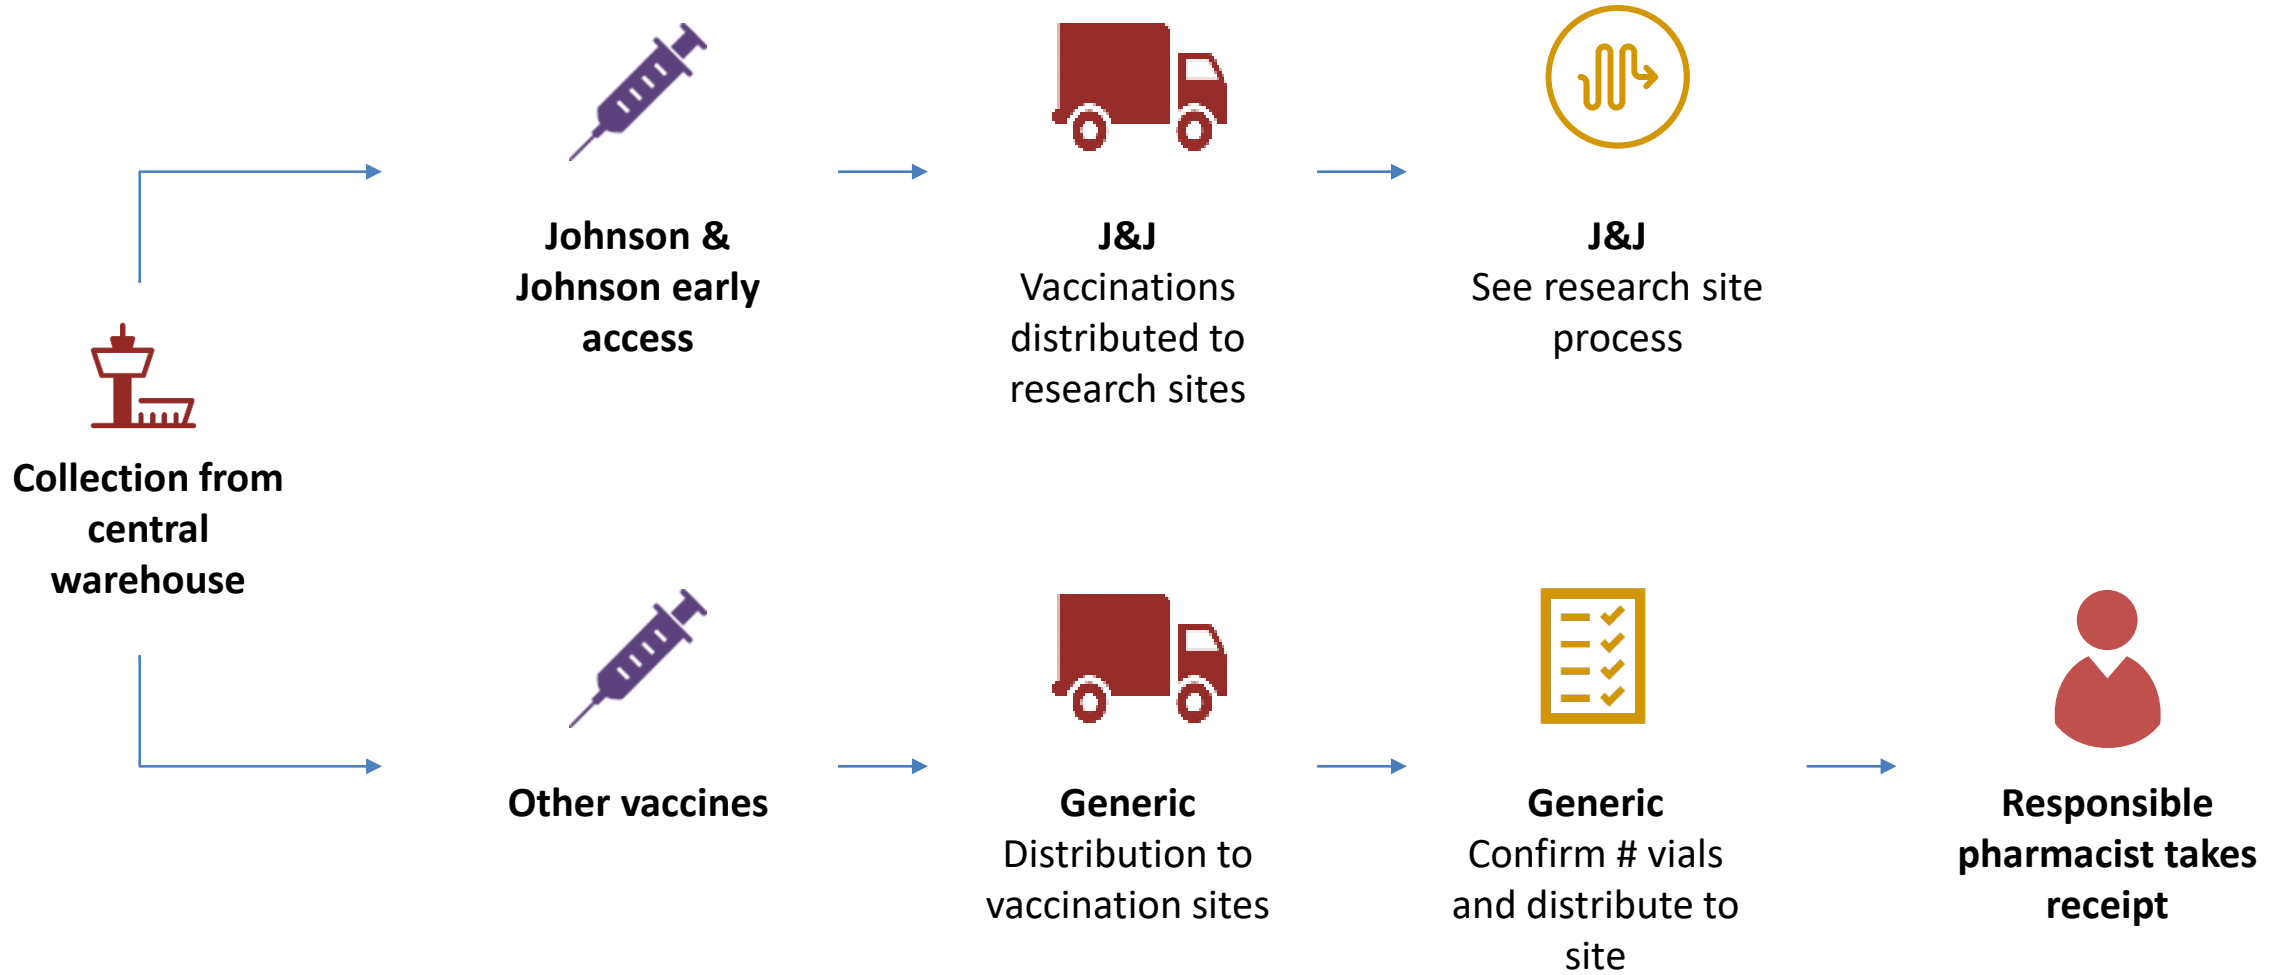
Collection from central warehouse

Johnson & Johnson early access

J&J
Vaccinations distributed to research sites

J&J
See research site process

Other vaccines

Generic
Distribution to vaccination sites

Generic
Confirm # vials and distribute to site

Responsible pharmacist takes receipt